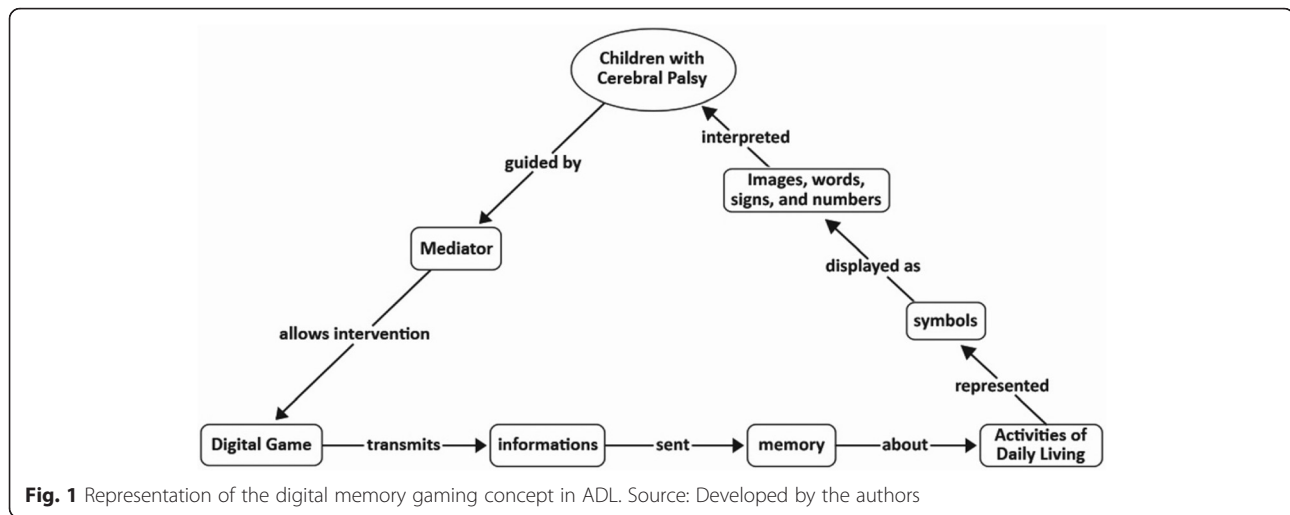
Children with Cerebral Palsy

guided by

interpreted

Images, words, signs, and numbers

Mediator

displayed as

symbols

allows intervention

represented

Digital Game

transmits

informations

sent

memory

about

Activities of Daily Living

**Fig. 1** Representation of the digital memory gaming concept in ADL. Source: Developed by the authors